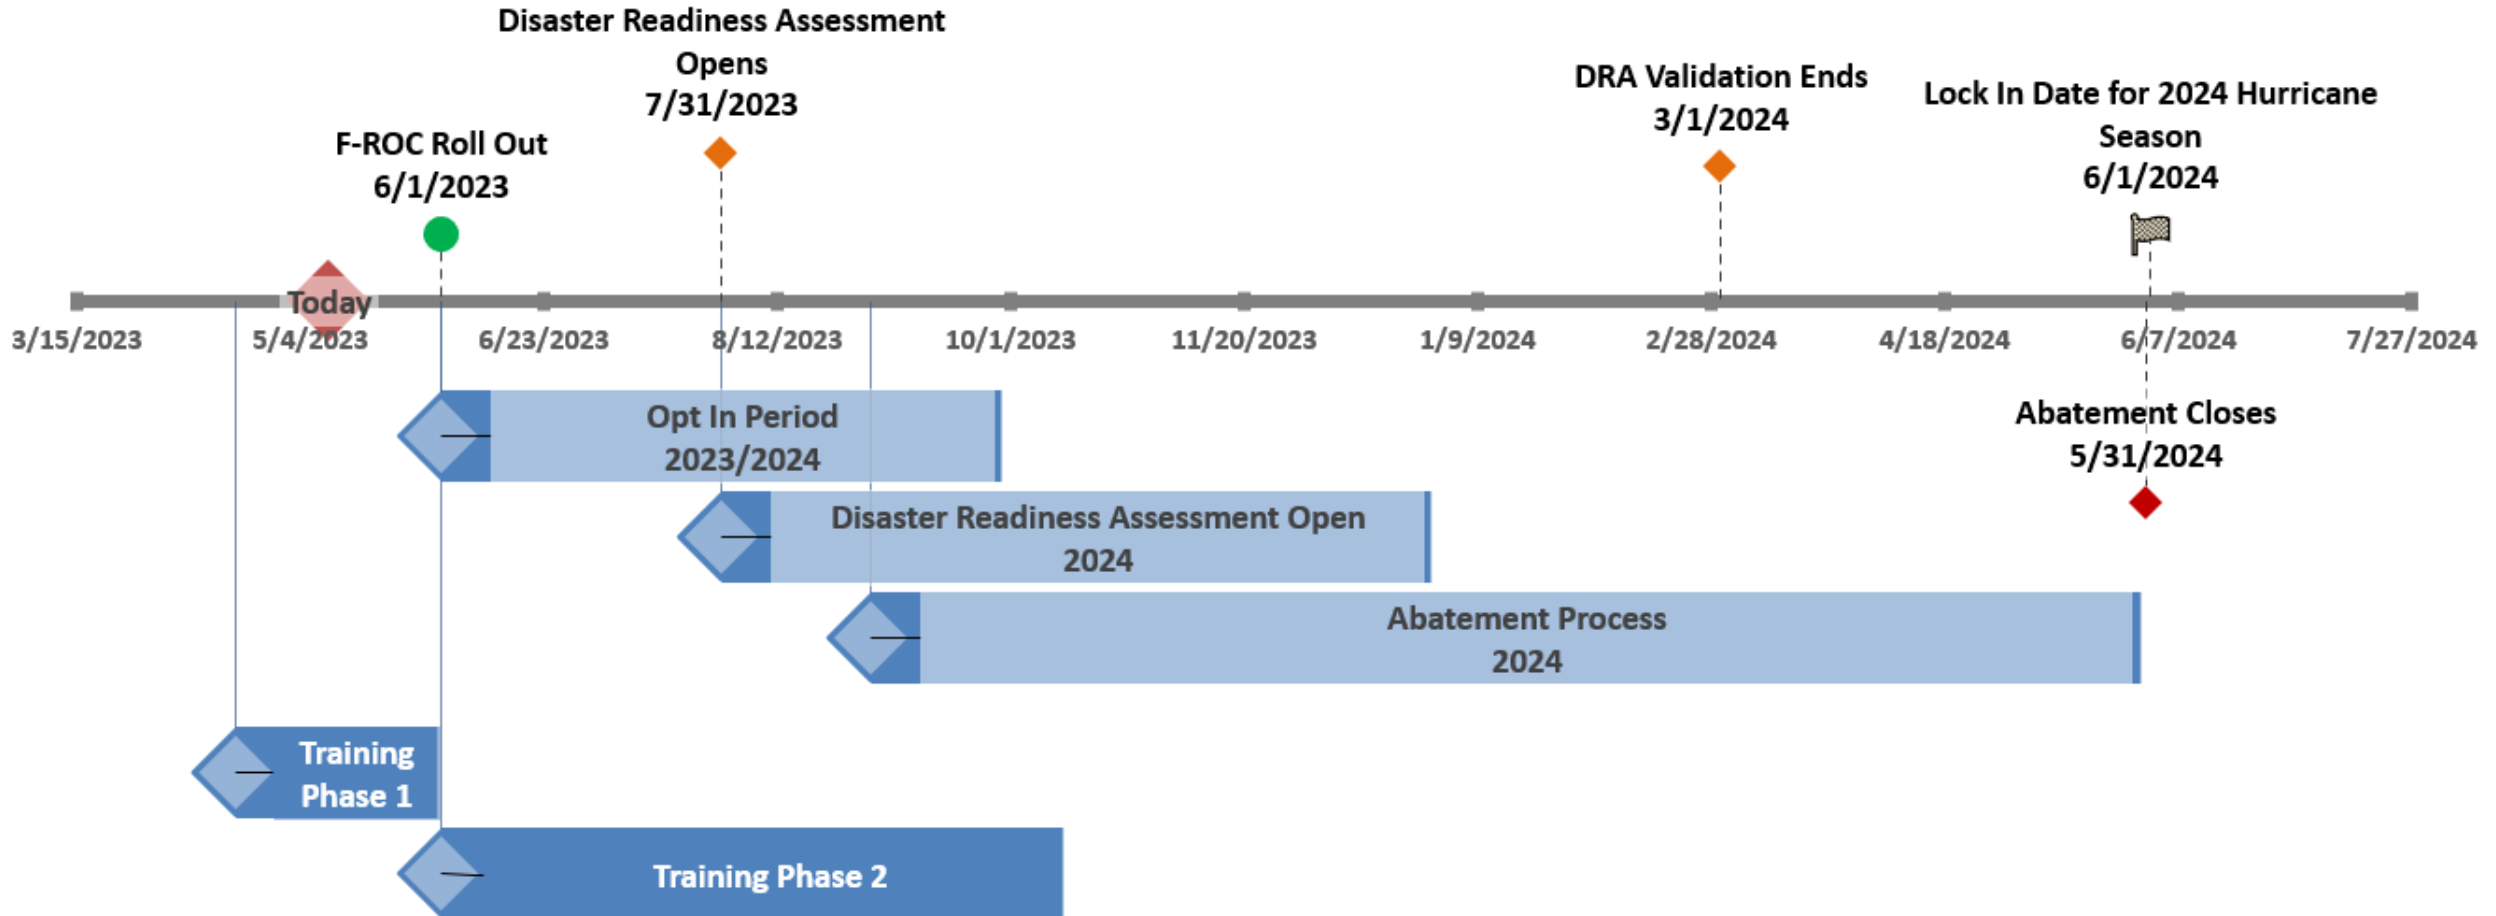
Disaster Readiness Assessment Opens
7/31/2023

DRA Validation Ends
3/1/2024

Lock In Date for 2024 Hurricane Season
6/1/2024

F-ROC Roll Out
6/1/2023

Today

3/15/2023
5/4/2023
6/23/2023
8/12/2023
10/1/2023
11/20/2023
1/9/2024
2/28/2024
4/18/2024
6/7/2024
7/27/2024

Abatement Closes
5/31/2024

Opt In Period
2023/2024

Disaster Readiness Assessment Open
2024

Abatement Process
2024

Training Phase 1

Training Phase 2